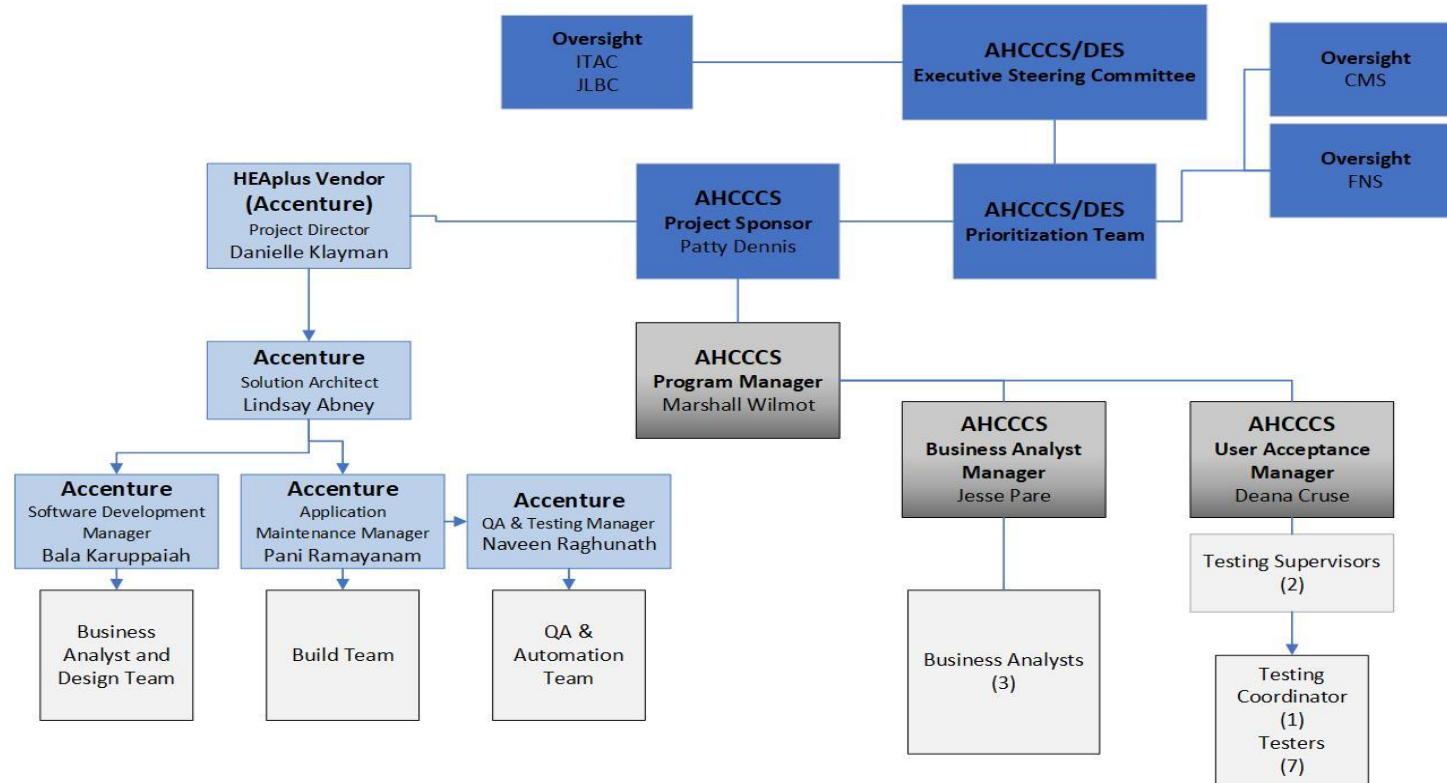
Oversight
ITAC
JLBC

AHCCCS/DES
Executive Steering Committee

Oversight
CMS

Oversight
FNS

HEAplus Vendor
(Accenture)
Project Director
Danielle Klayman

AHCCCS
Project Sponsor
Patty Dennis

AHCCCS/DES
Prioritization Team

Accenture
Solution Architect
Lindsay Abney

AHCCCS
Program Manager
Marshall Wilmot

AHCCCS
Business Analyst Manager
Jesse Pare

AHCCCS
User Acceptance Manager
Deana Cruse

Accenture
Software Development Manager
Bala Karuppaiah

Accenture
Application Maintenance Manager
Pani Ramayanam

Accenture
QA & Testing Manager
Naveen Raghunath

Testing Supervisors
(2)

Business Analyst and Design Team

Build Team

QA & Automation Team

Business Analysts
(3)

Testing Coordinator
(1)
Testers
(7)